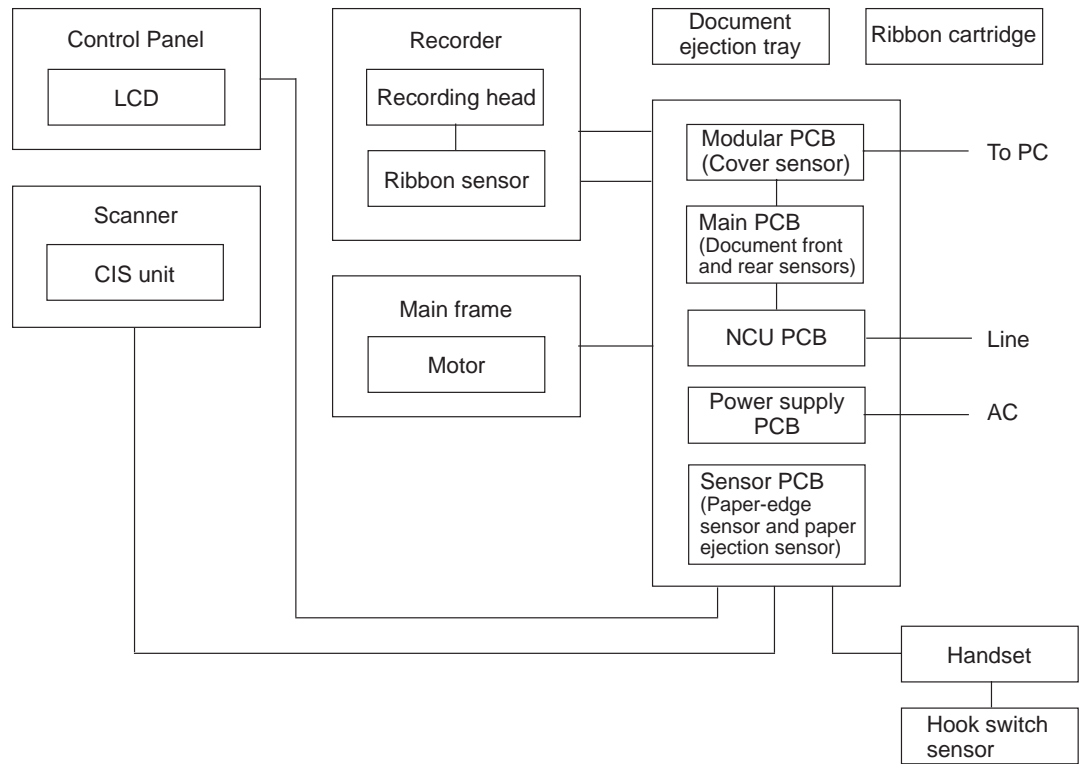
Control Panel

LCD

Recorder

Recording head

Ribbon sensor

Document ejection tray

Ribbon cartridge

Modular PCB (Cover sensor)

To PC

Main PCB (Document front and rear sensors)

Scanner

CIS unit

Main frame

Motor

NCU PCB

Line

Power supply PCB

AC

Sensor PCB (Paper-edge sensor and paper ejection sensor)

Handset

Hook switch sensor